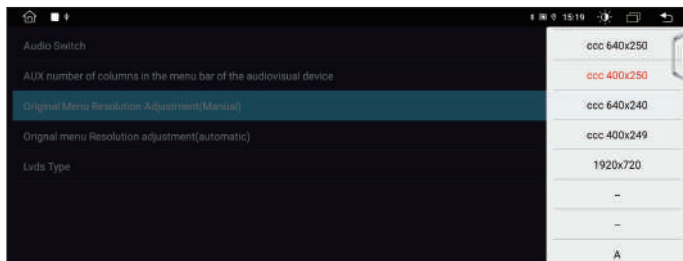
15:19

Audio Switch

AUX number of columns in the menu bar of the audiovisual device

Original Menu Resolution Adjustment(Manual)

Orignal menu Resolution adjustment(automatic)

Lvds Type

ccc 640x250

ccc 400x250

ccc 640x240

ccc 400x249

1920x720

–

–

A